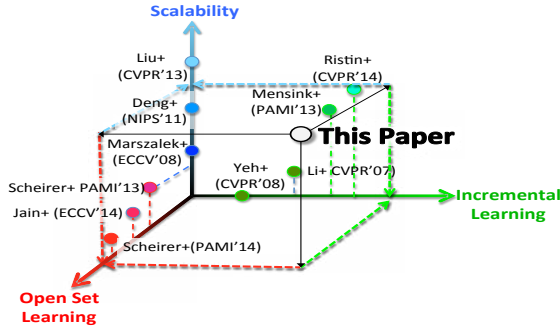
Scalability

Liu+ (CVPR'13)

Deng+ (NIPS'11)

Marszalek+ (ECCV'08)

Ristin+ (CVPR'14)

Mensink+ (PAMI'13)

This Paper

Yeh+ (CVPR'08)

Li+ CVPR'07)

Scheirer+ PAMI'13)

Jain+ (ECCV'14)

Scheirer+(PAMI'14)

Incremental Learning

Open Set Learning